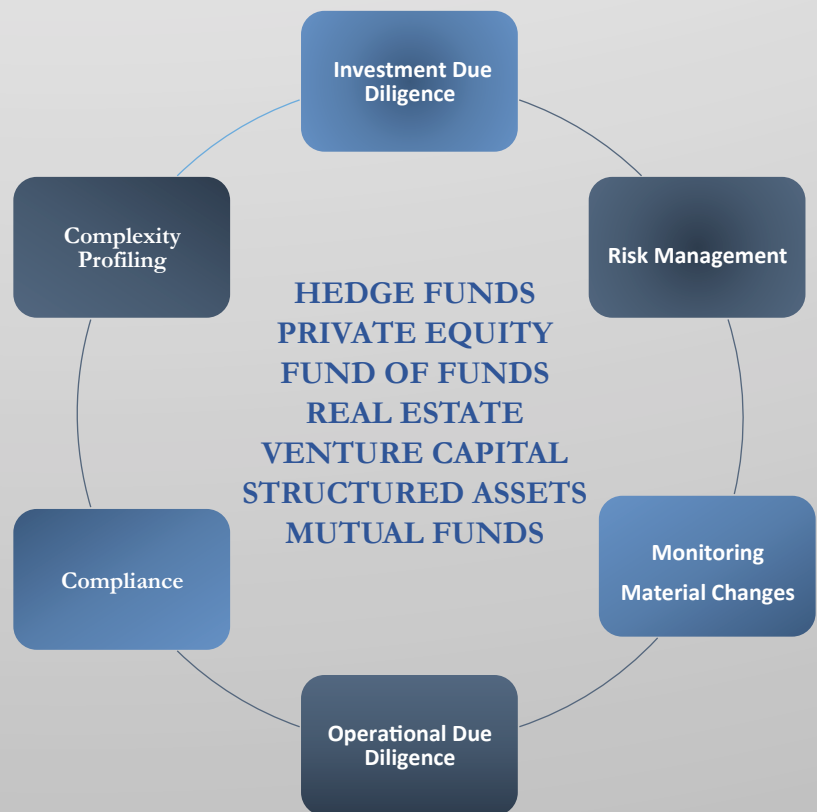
Investment Due Diligence

Risk Management

Monitoring
Material Changes

Operational Due Diligence

Compliance

Complexity Profiling

HEDGE FUNDS
PRIVATE EQUITY
FUND OF FUNDS
REAL ESTATE
VENTURE CAPITAL
STRUCTURED ASSETS
MUTUAL FUNDS